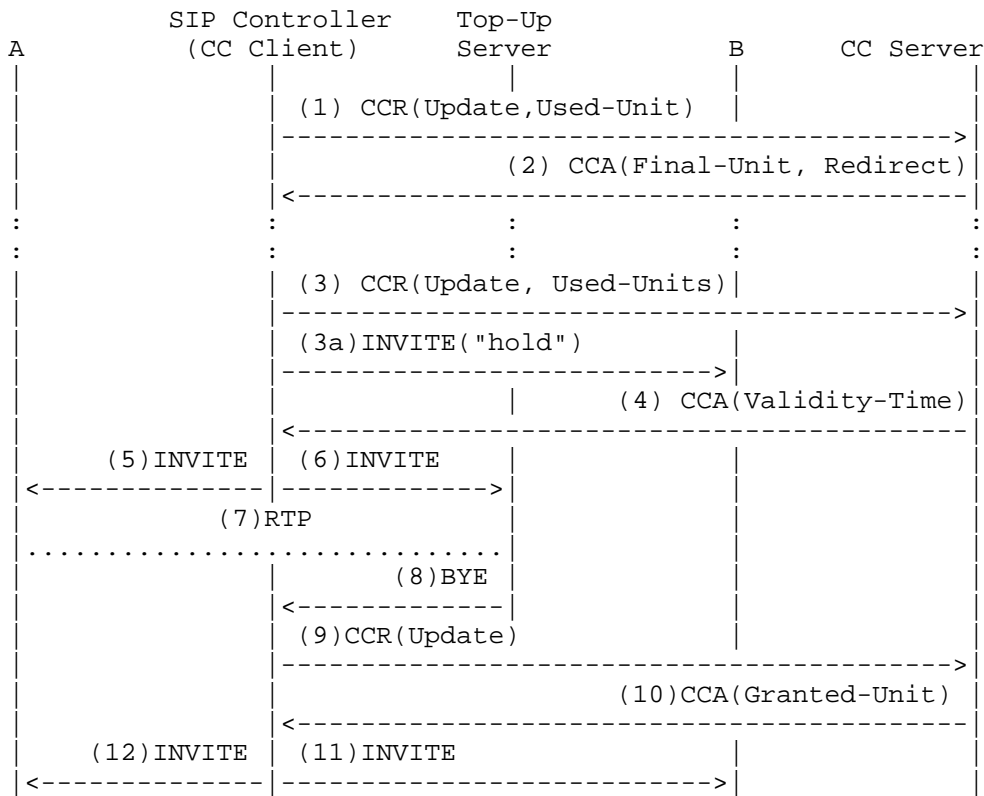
SIP Controller (CC Client)

Top-Up Server

A

B

CC Server

(1) CCR(Update,Used-Unit)

(2) CCA(Final-Unit, Redirect)

(3) CCR(Update, Used-Units)

(3a)INVITE("hold")

(4) CCA(Validity-Time)

(5)INVITE

(6)INVITE

(7)RTP

(8)BYE

(9)CCR(Update)

(10)CCA(Granted-Unit)

(12)INVITE

(11)INVITE